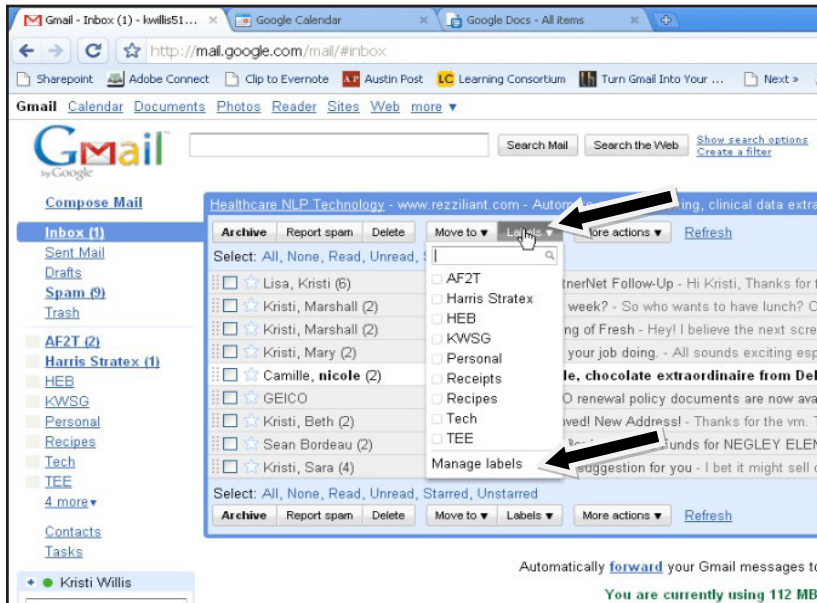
Gmail - Inbox (1) - kwillis51... × Google Calendar × Google Docs - All items ×

http://mail.google.com/mail/#inbox

Sharepoint Adobe Connect Clip to Evernote Austin Post Learning Consortium Turn Gmail Into Your ... Next »

Gmail Calendar Documents Photos Reader Sites Web more ▾

Gmail by Google

Search Mail Search the Web Show search options Create a filter

Compose Mail

Inbox (1)
Sent Mail
Drafts
Spam (9)
Trash

AF2T (2)
Harris Stratex (1)
HEB
KWSG
Personal
Recipes
Tech
TEE
4 more▾

Contacts
Tasks

Kristi Willis

Healthcare NLP Technology - www.rezziliant.com - Autom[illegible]ing, clinical data extra

Archive Report spam Delete Move to ▾ Labels ▾ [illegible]ore actions ▾ Refresh

Select: All, None, Read, Unread, S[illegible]

AF2T
Harris Stratex
HEB
KWSG
Personal
Receipts
Recipes
Tech
TEE
Manage labels

Lisa, Kristi (6) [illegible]tnerNet Follow-Up - Hi Kristi, Thanks for t
Kristi, Marshall (2) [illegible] week? - So who wants to have lunch? C
Kristi, Marshall (2) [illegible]ng of Fresh - Hey! I believe the next scre
Kristi, Mary (2) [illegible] your job doing. - All sounds exciting esp
Camille, nicole (2) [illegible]le, chocolate extraordinaire from Del
GEICO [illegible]O renewal policy documents are now ava
Kristi, Beth (2) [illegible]ved! New Address! - Thanks for the vm. T
Sean Bordeau (2) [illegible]unds for NEGLEY ELEN
Kristi, Sara (4) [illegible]uggestion for you - I bet it might sell c

Select: All, None, Read, Unread, Starred, Unstarred

Archive Report spam Delete Move to ▾ Labels ▾ More actions ▾ Refresh

Automatically forward your Gmail messages to

You are currently using 112 MB